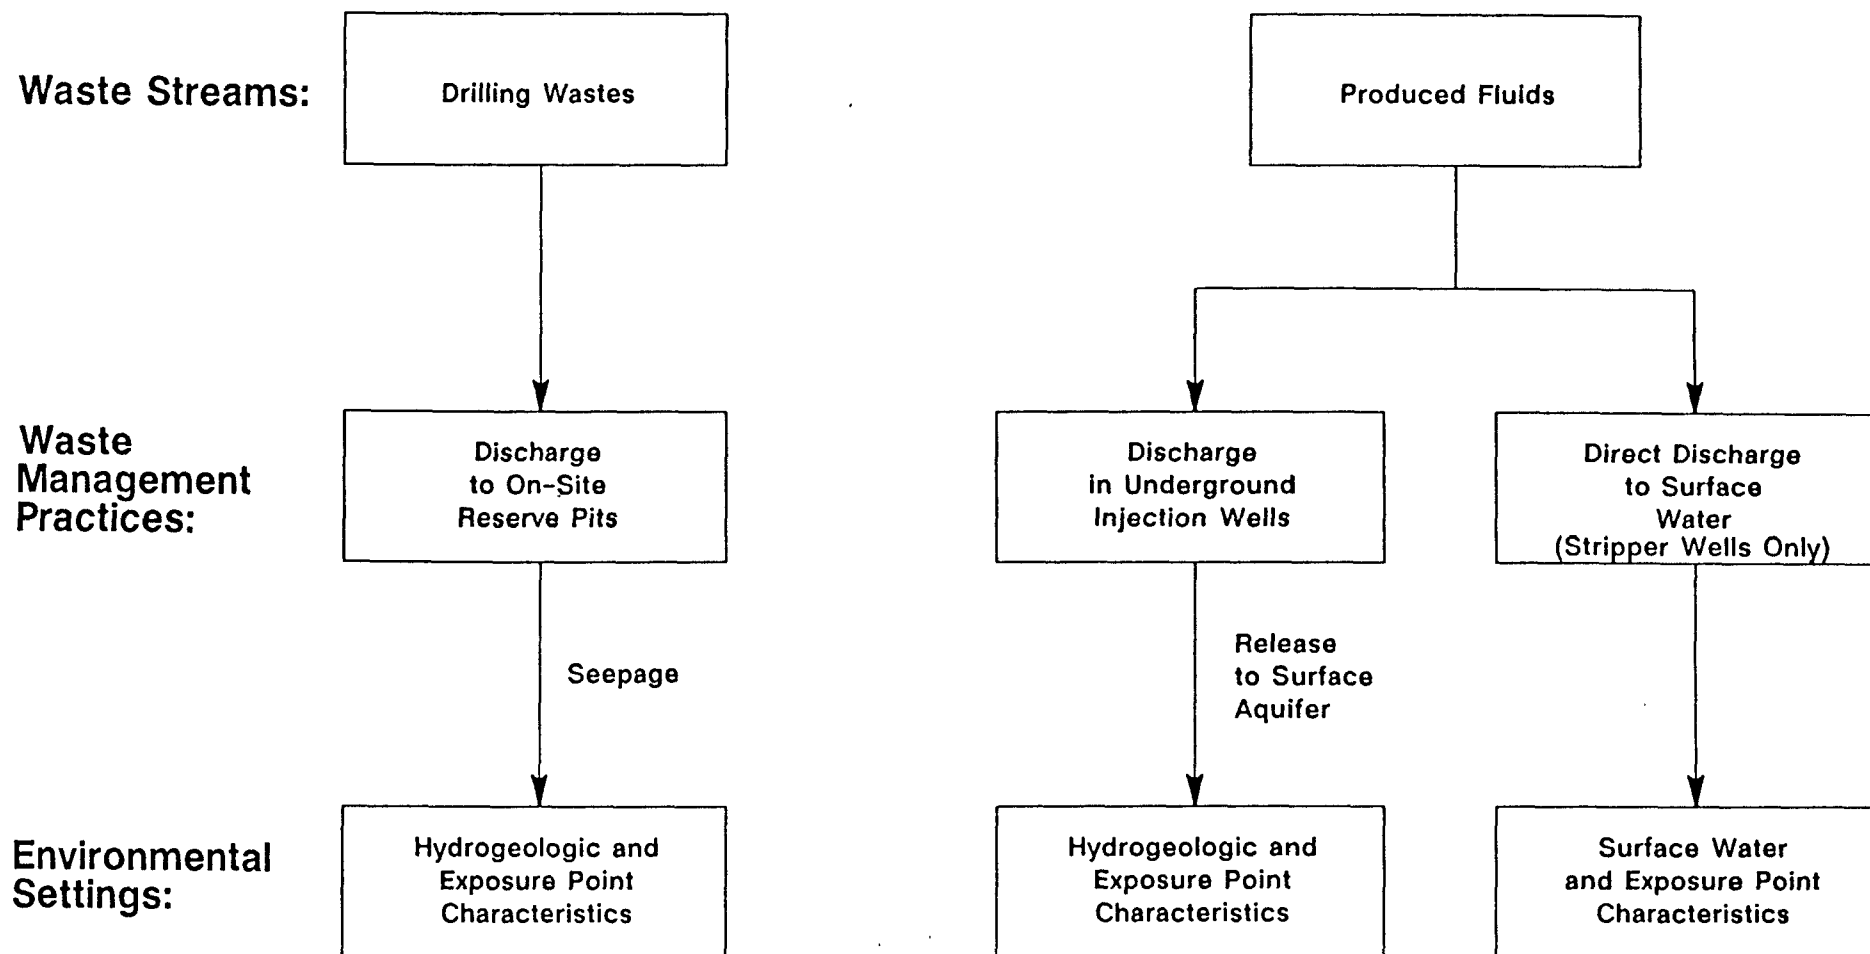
Waste Streams:

Drilling Wastes

Produced Fluids

Waste Management Practices:

Discharge to On-Site Reserve Pits

Discharge in Underground Injection Wells

Direct Discharge to Surface Water (Stripper Wells Only)

Seepage

Release to Surface Aquifer

Environmental Settings:

Hydrogeologic and Exposure Point Characteristics

Hydrogeologic and Exposure Point Characteristics

Surface Water and Exposure Point Characteristics